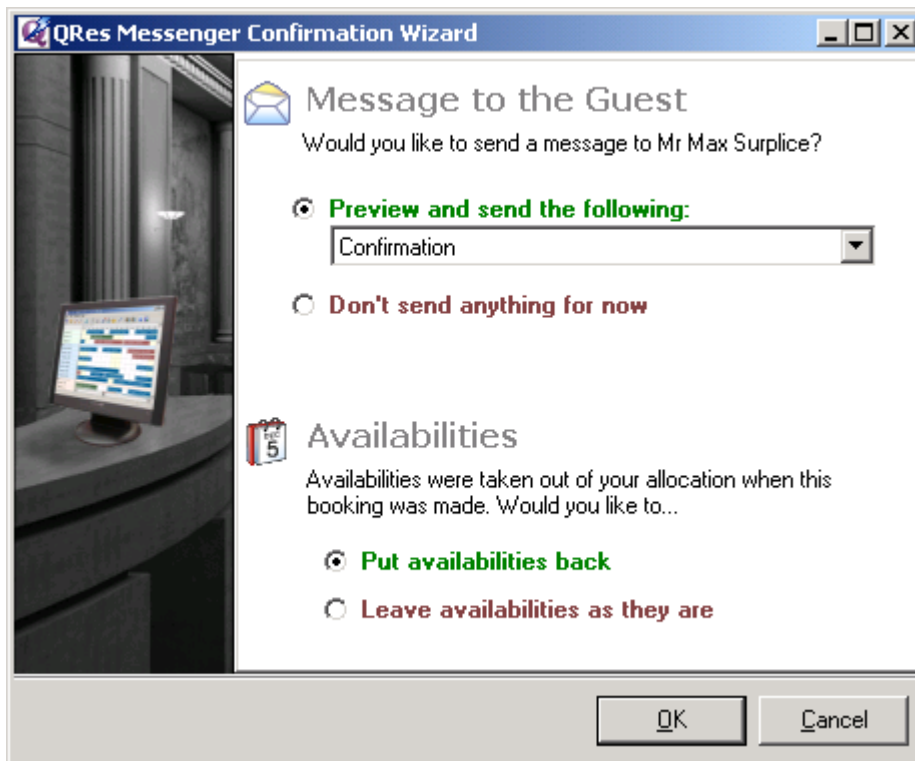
QRes Messenger Confirmation Wizard

Message to the Guest

Would you like to send a message to Mr Max Surplice?

Preview and send the following:

Confirmation

Don't send anything for now

5

Availabilities

Availabilities were taken out of your allocation when this booking was made. Would you like to...

Put availabilities back

Leave availabilities as they are

OK

Cancel